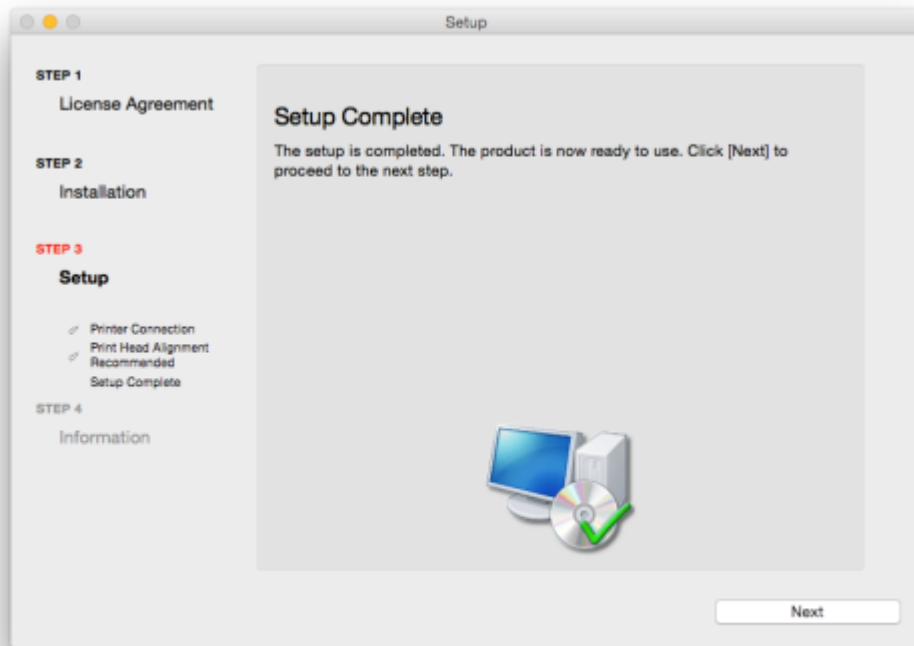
Setup

STEP 1
License Agreement

STEP 2
Installation

STEP 3
Setup

Printer Connection
Print Head Alignment Recommended
Setup Complete

STEP 4
Information

Setup Complete

The setup is completed. The product is now ready to use. Click [Next] to proceed to the next step.

Next